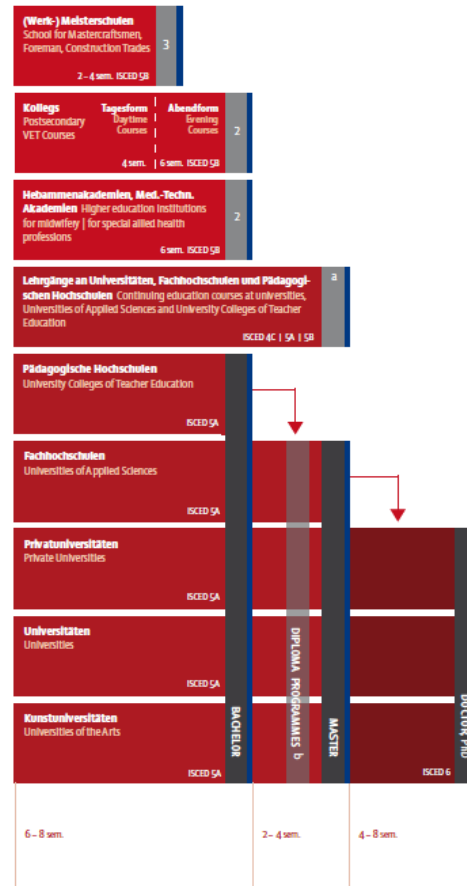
(Werk-) Meisterschulen
School for Mastercraftsmen, Foreman, Construction Trades
3
2 – 4 sem. ISCED 5B

Kollegs
Postsecondary VET Courses
Tagesform
Daytime Courses
Abendform
Evening Courses
2
4 sem. | 6 sem. ISCED 5B

Hebammenakademien, Med.-Techn. Akademien Higher education institutions for midwifery | for special allied health professions
2
6 sem. ISCED 5B

Lehrgänge an Universitäten, Fachhochschulen und Pädagogischen Hochschulen Continuing education courses at universities, Universities of Applied Sciences and University Colleges of Teacher Education
a
ISCED 4C | 5A | 5B

Pädagogische Hochschulen
University Colleges of Teacher Education
ISCED 5A

Fachhochschulen
Universities of Applied Sciences
ISCED 5A

Privatuniversitäten
Private Universities
ISCED 5A

Universitäten
Universities
ISCED 5A

Kunstuniversitäten
Universities of the Arts
ISCED 5A

BACHELOR

DIPLOMA PROGRAMMES b

MASTER

DOCTOR, PhD

ISCED 6

6 – 8 sem.

2 – 4 sem.

4 – 8 sem.